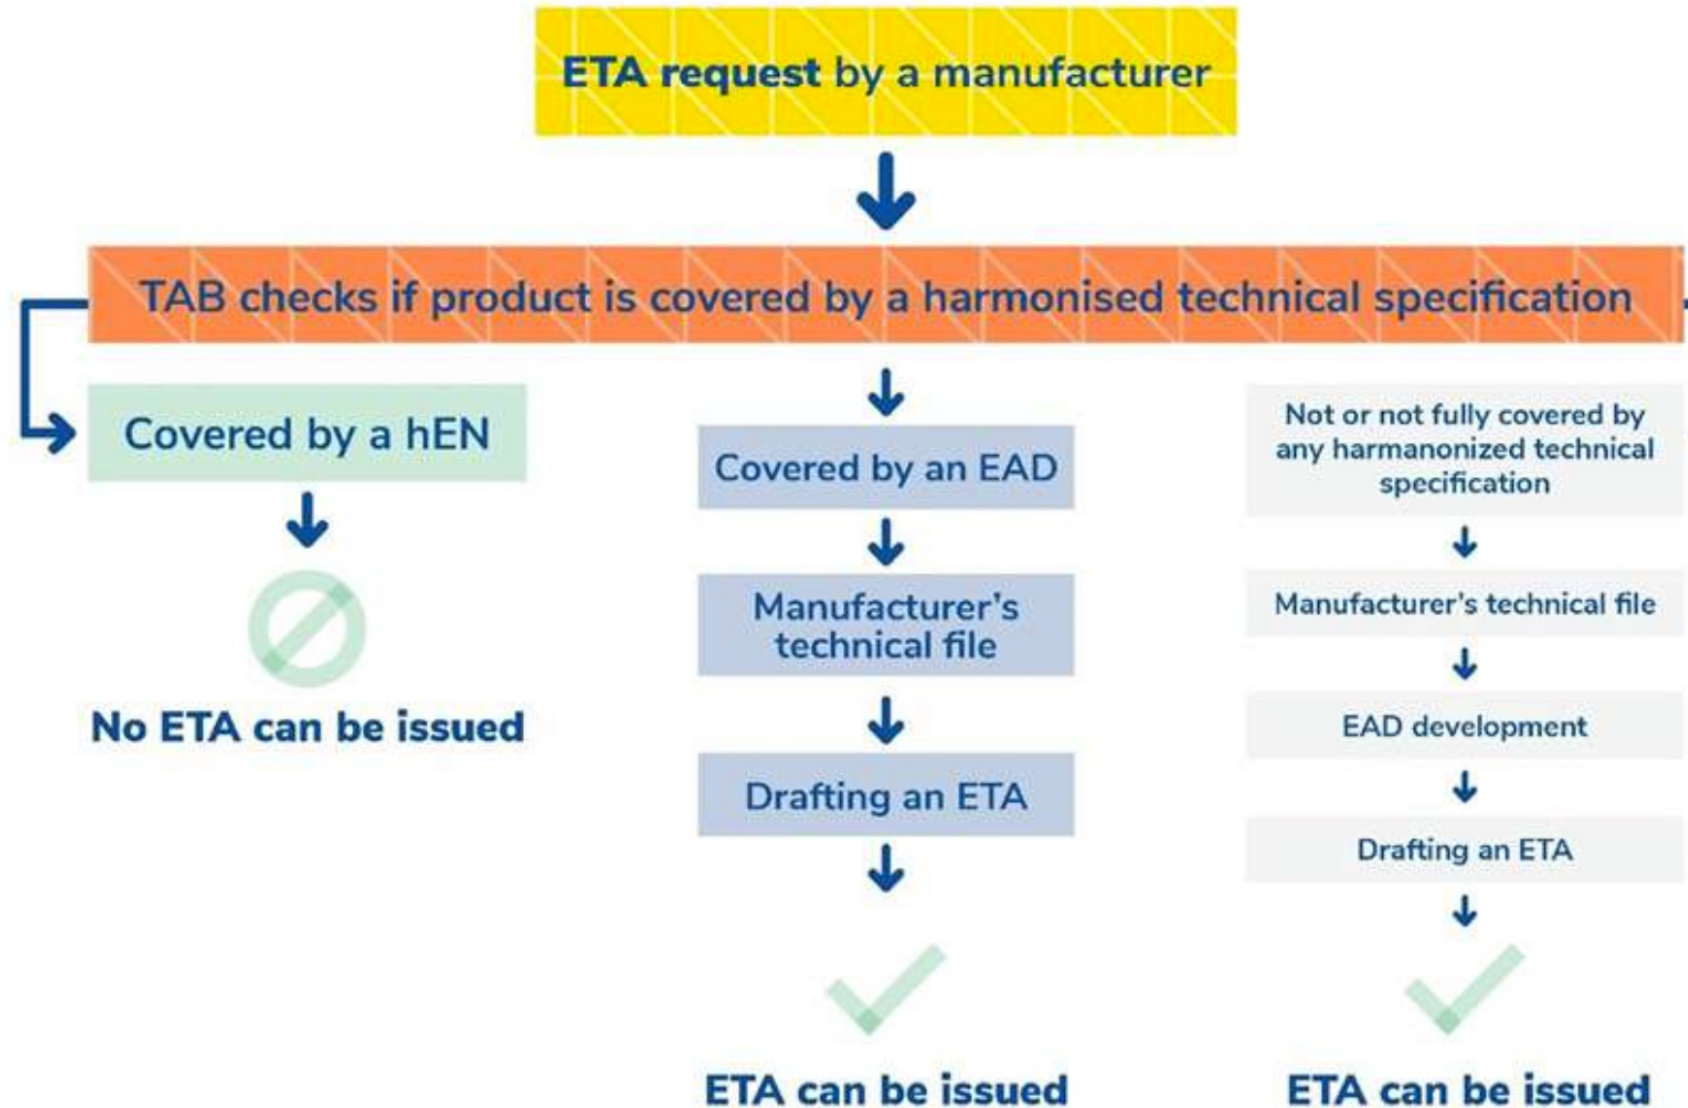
ETA request by a manufacturer

TAB checks if product is covered by a harmonised technical specification

Covered by a hEN

No ETA can be issued

Covered by an EAD

Manufacturer's technical file

Drafting an ETA

ETA can be issued

Not or not fully covered by any harmanonized technical specification

Manufacturer's technical file

EAD development

Drafting an ETA

ETA can be issued